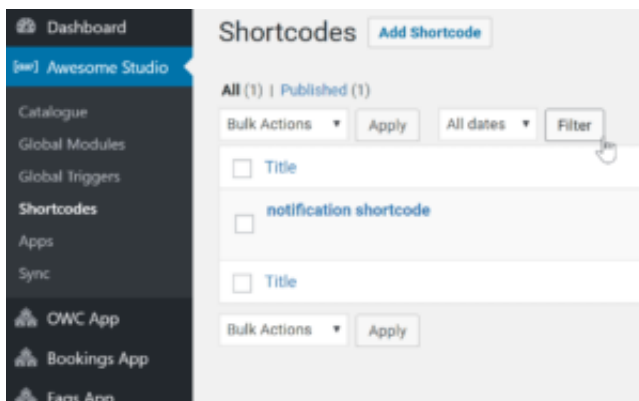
Dashboard
[aw] Awesome Studio
Catalogue
Global Modules
Global Triggers
Shortcodes
Apps
Sync
OWC App
Bookings App
Faqs App

Shortcodes Add Shortcode

All (1) | Published (1)

Bulk Actions ▾ Apply All dates ▾ Filter

Title

notification shortcode

Title

Bulk Actions ▾ Apply